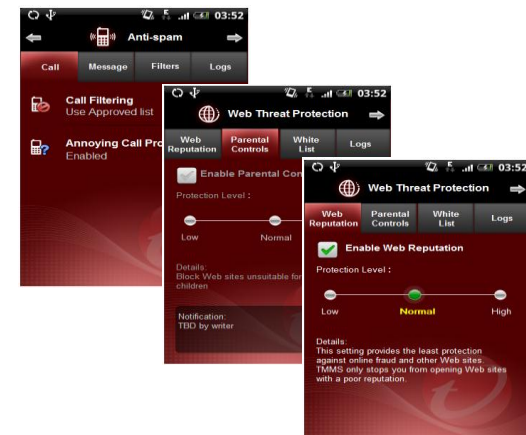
03:52

Anti-spam

Call
Message
Filters
Logs

Call Filtering
Use Approved list

Annoying Call Pro
Enabled

03:52

Web Threat Protection

Web Reputation
Parental Controls
White List
Logs

Enable Parental Con

Protection Level :

Low
Normal

Details:
Block Web sites unsuitable for children

Notification:
TBD by writer

03:52

Web Threat Protection

Web Reputation
Parental Controls
White List
Logs

Enable Web Reputation

Protection Level :

Low
Normal
High

Details:
This setting provides the least protection against online fraud and other Web sites. TMMS only stops you from opening Web sites with a poor reputation.